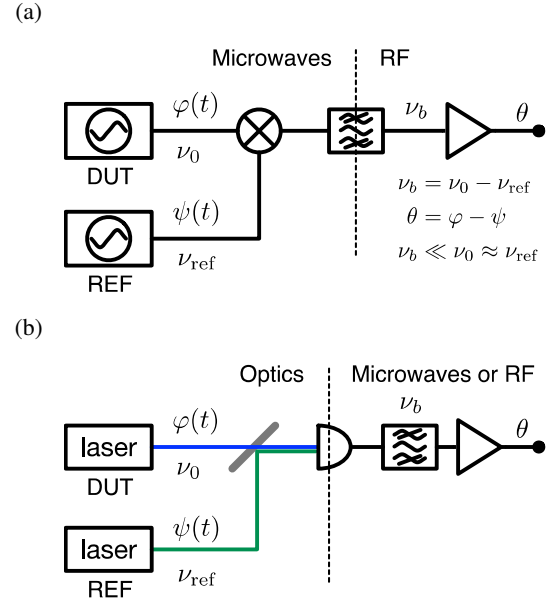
(a)

Microwaves

RF

$\varphi(t)$

$\nu_0$

DUT

$\psi(t)$

$\nu_{\text{ref}}$

REF

$\nu_b$

$\theta$

$\nu_b = \nu_0 - \nu_{\text{ref}}$

$\theta = \varphi - \psi$

$\nu_b \ll \nu_0 \approx \nu_{\text{ref}}$

(b)

Optics

Microwaves or RF

laser

DUT

$\varphi(t)$

$\nu_0$

laser

REF

$\psi(t)$

$\nu_{\text{ref}}$

$\nu_b$

$\theta$